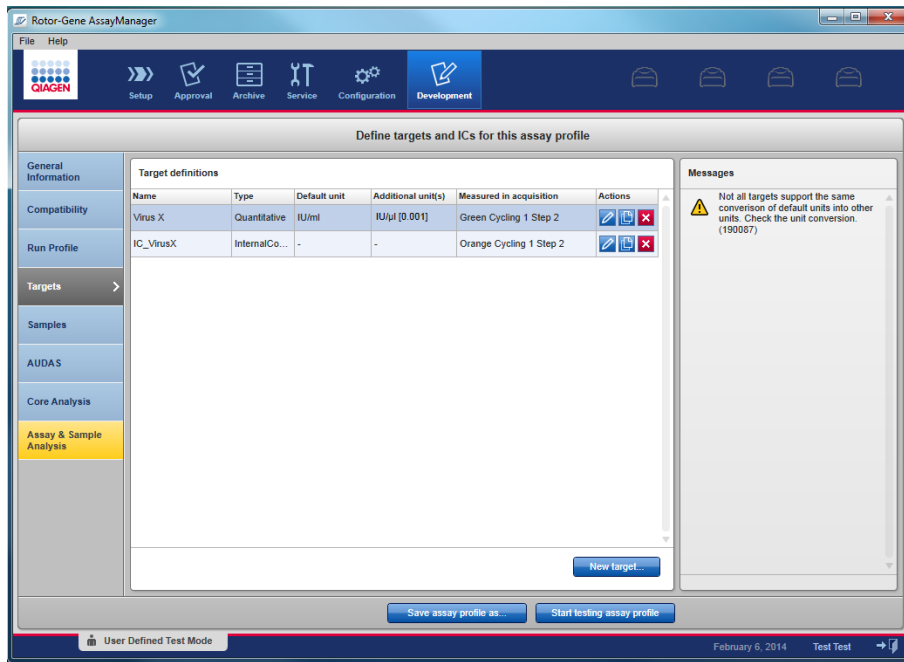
Rotor-Gene AssayManager

File Help

QIAGEN

Setup Approval Archive Service Configuration Development

Define targets and ICs for this assay profile

General Information

Compatibility

Run Profile

Targets

Samples

AUDAS

Core Analysis

Assay & Sample Analysis

Target definitions

| Name | Type | Default unit | Additional unit(s) | Measured in acquisition | Actions |
|---|---|---|---|---|---|
| Virus X | Quantitative | IU/ml | IU/µl [0.001] | Green Cycling 1 Step 2 | |
| IC_VirusX | InternalCo... | - | - | Orange Cycling 1 Step 2 | |

New target...

Messages

Not all targets support the same conversion of default units into other units. Check the unit conversion. (190087)

Save assay profile as...

Start testing assay profile

User Defined Test Mode

February 6, 2014

Test Test